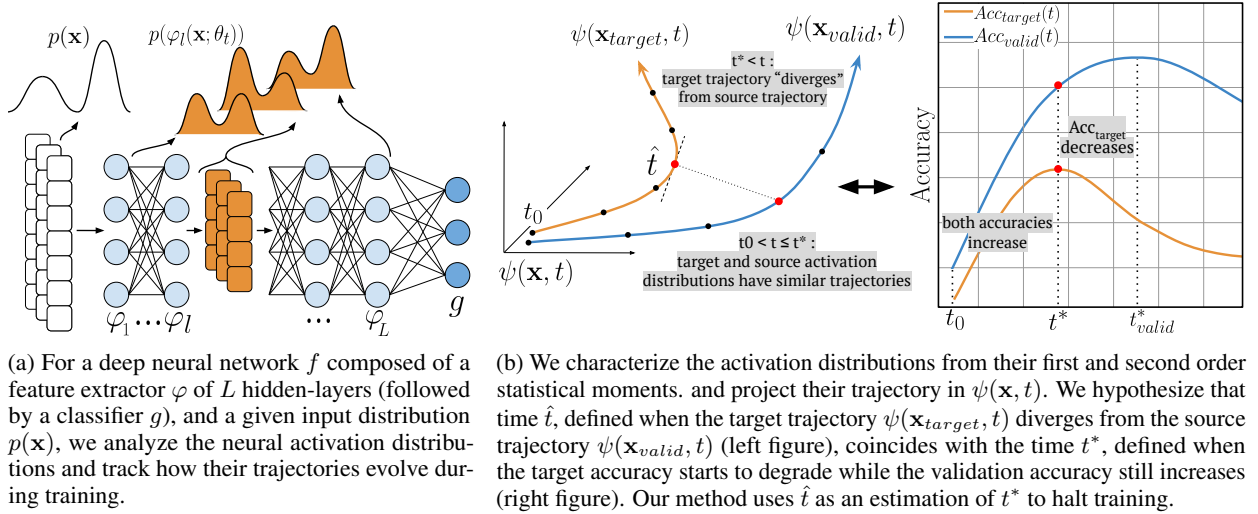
$p(\mathbf{x})$ $p(\varphi_l(\mathbf{x};\theta_t))$

$\varphi_1 \cdots \varphi_l$ $\cdots$ $\varphi_L$ $g$

$\psi(\mathbf{x}_{target}, t)$ $\psi(\mathbf{x}_{valid}, t)$

t* < t : target trajectory "diverges" from source trajectory

$\hat{t}$

$t_0$

$\psi(\mathbf{x}, t)$

t0 < t ≤ t* : target and source activation distributions have similar trajectories

$Acc_{target}(t)$
$Acc_{valid}(t)$

Accuracy

Acc$_{target}$ decreases

both accuracies increase

$t_0$ $t^*$ $t^*_{valid}$

(a) For a deep neural network $f$ composed of a feature extractor $\varphi$ of $L$ hidden-layers (followed by a classifier $g$), and a given input distribution $p(\mathbf{x})$, we analyze the neural activation distributions and track how their trajectories evolve during training.

(b) We characterize the activation distributions from their first and second order statistical moments. and project their trajectory in $\psi(\mathbf{x}, t)$. We hypothesize that time $\hat{t}$, defined when the target trajectory $\psi(\mathbf{x}_{target}, t)$ diverges from the source trajectory $\psi(\mathbf{x}_{valid}, t)$ (left figure), coincides with the time $t^*$, defined when the target accuracy starts to degrade while the validation accuracy still increases (right figure). Our method uses $\hat{t}$ as an estimation of $t^*$ to halt training.